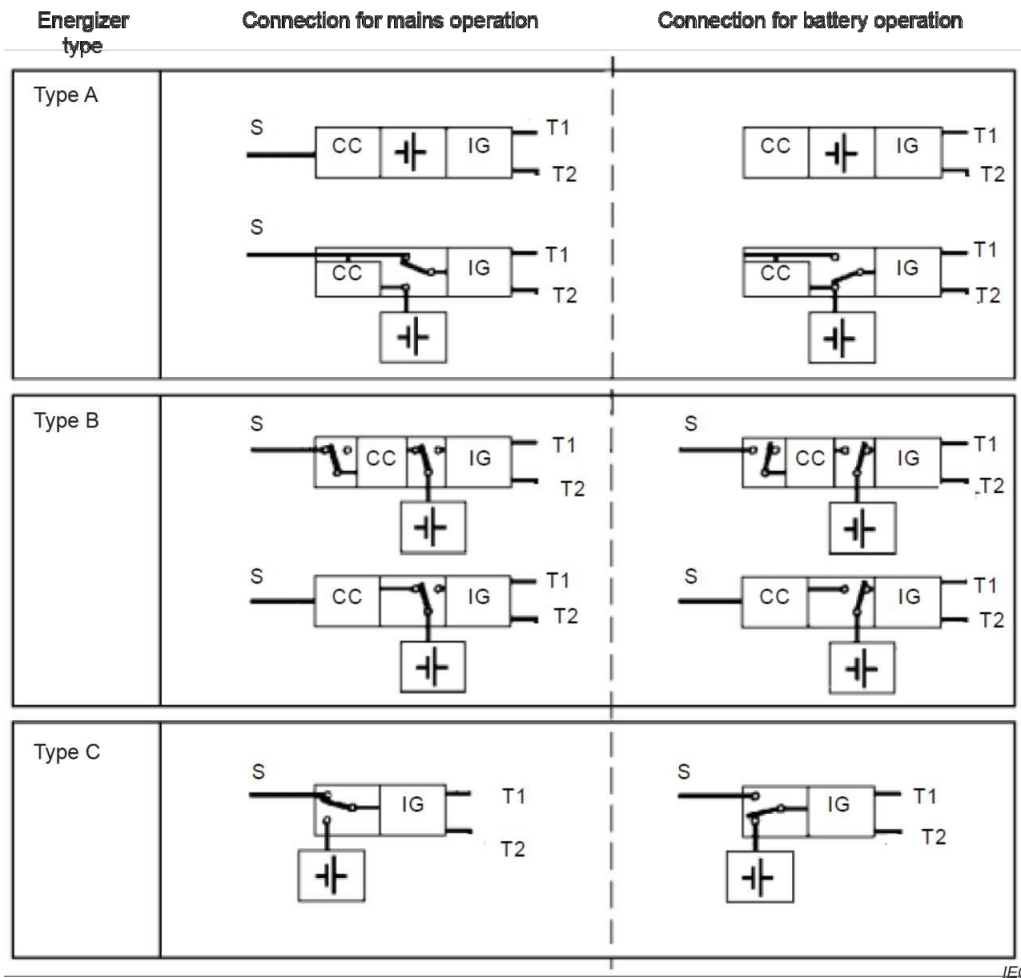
| Energizer type | Connection for mains operation | Connection for battery operation |
|---|---|---|
| Type A | S CC IG T1 T2<br>S CC IG T1 T2 | CC IG T1 T2<br>CC IG T1 T2 |
| Type B | S CC IG T1 T2<br>S CC IG T1 T2 | S CC IG T1 T2<br>S CC IG T1 T2 |
| Type C | S IG T1 T2 | S IG T1 T2 |

IE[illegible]